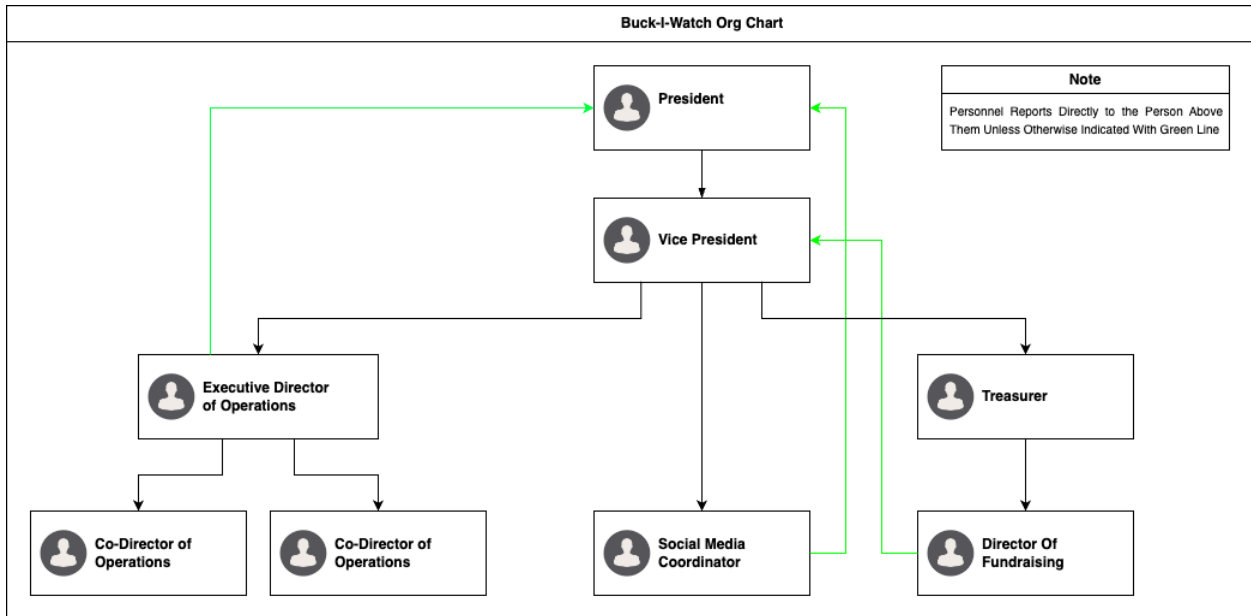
Buck-I-Watch Org Chart

Note

Personnel Reports Directly to the Person Above Them Unless Otherwise Indicated With Green Line

President

Vice President

Executive Director of Operations

Treasurer

Co-Director of Operations

Co-Director of Operations

Social Media Coordinator

Director Of Fundraising